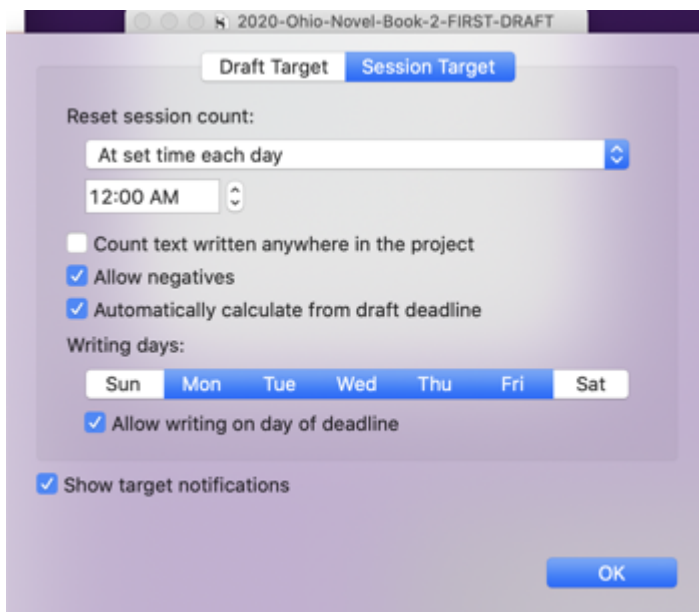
2020-Ohio-Novel-Book-2-FIRST-DRAFT

Draft Target | Session Target

Reset session count:

At set time each day

12:00 AM

Count text written anywhere in the project

Allow negatives

Automatically calculate from draft deadline

Writing days:

| Sun | Mon | Tue | Wed | Thu | Fri | Sat |
|---|---|---|---|---|---|---|

Allow writing on day of deadline

Show target notifications

OK